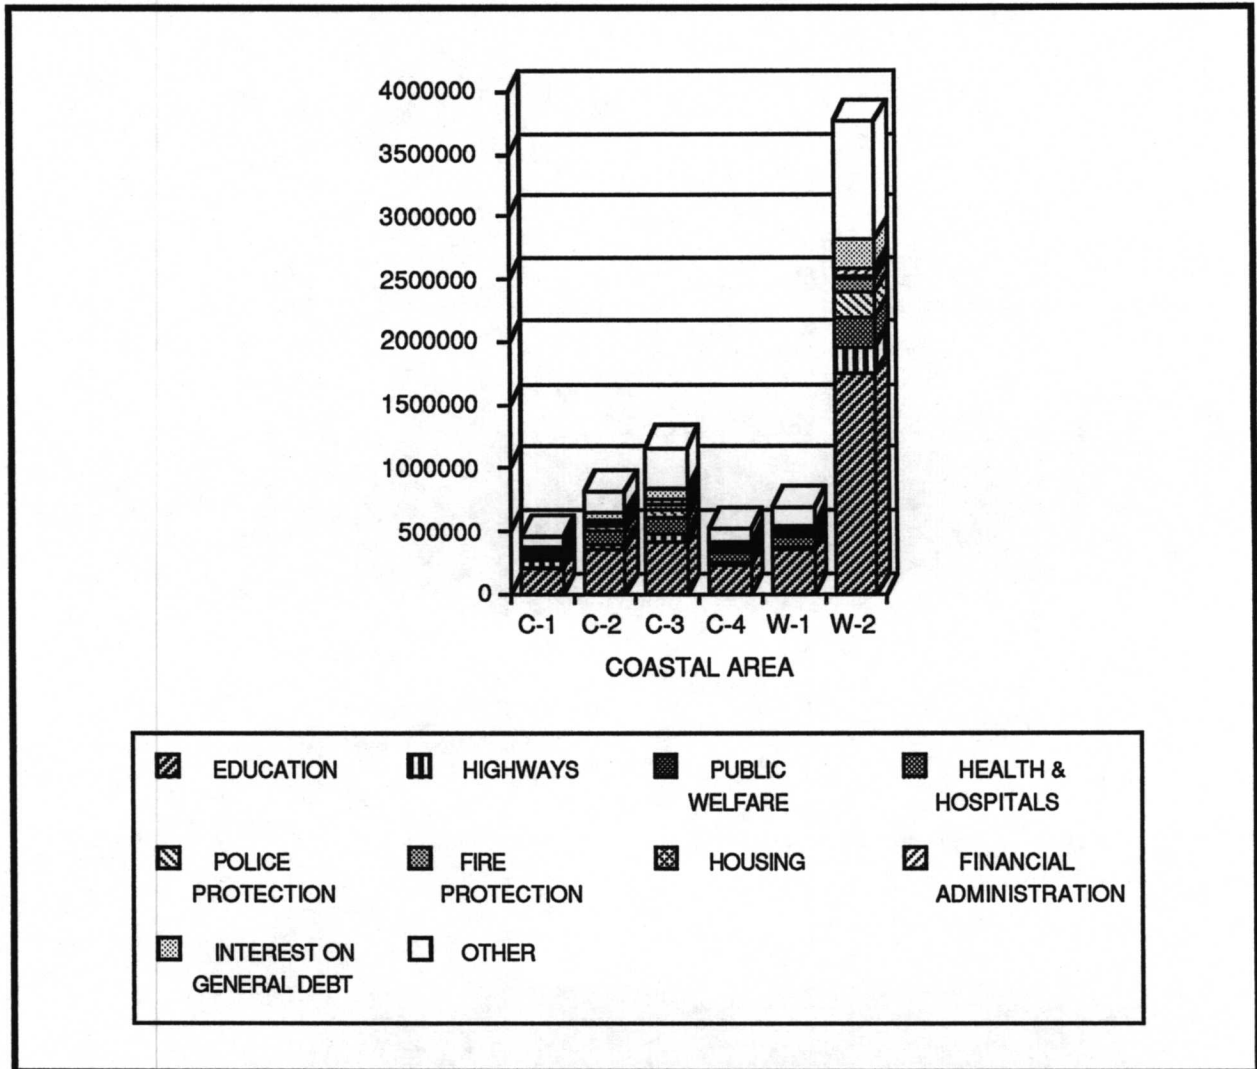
4000000
3500000
3000000
2500000
2000000
1500000
1000000
500000
0

C-1 C-2 C-3 C-4 W-1 W-2
COASTAL AREA

EDUCATION
HIGHWAYS
PUBLIC WELFARE
HEALTH & HOSPITALS
POLICE PROTECTION
FIRE PROTECTION
HOUSING
FINANCIAL ADMINISTRATION
INTEREST ON GENERAL DEBT
OTHER